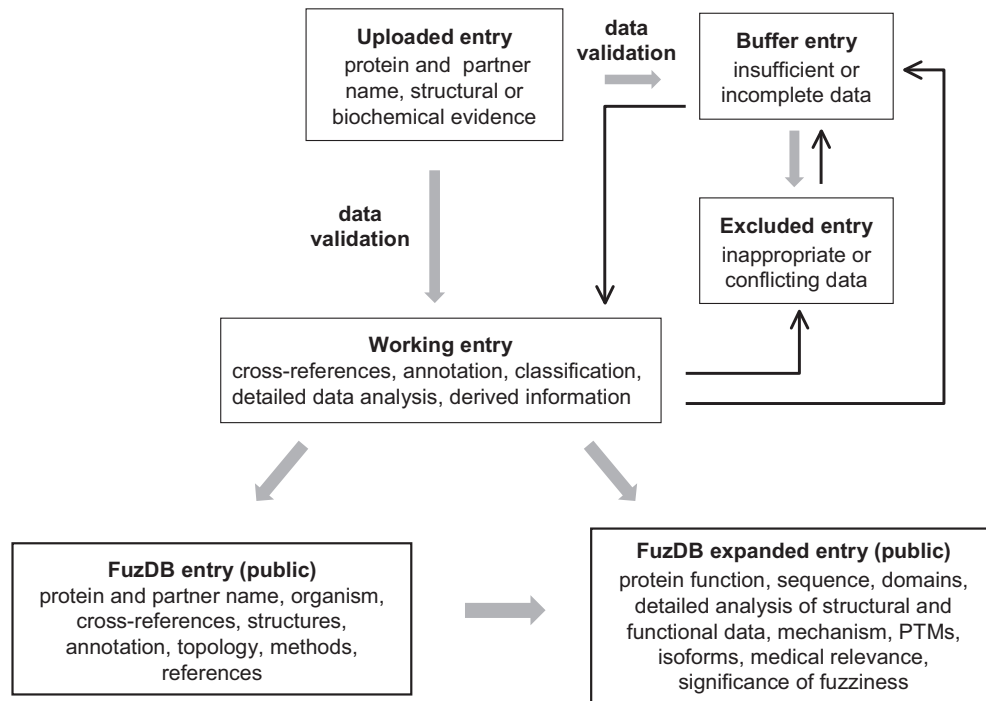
**Uploaded entry**
protein and partner name, structural or biochemical evidence

data validation

**Buffer entry**
insufficient or incomplete data

data validation

**Excluded entry**
inappropriate or conflicting data

**Working entry**
cross-references, annotation, classification, detailed data analysis, derived information

**FuzDB entry (public)**
protein and partner name, organism, cross-references, structures, annotation, topology, methods, references

**FuzDB expanded entry (public)**
protein function, sequence, domains, detailed analysis of structural and functional data, mechanism, PTMs, isoforms, medical relevance, significance of fuzziness